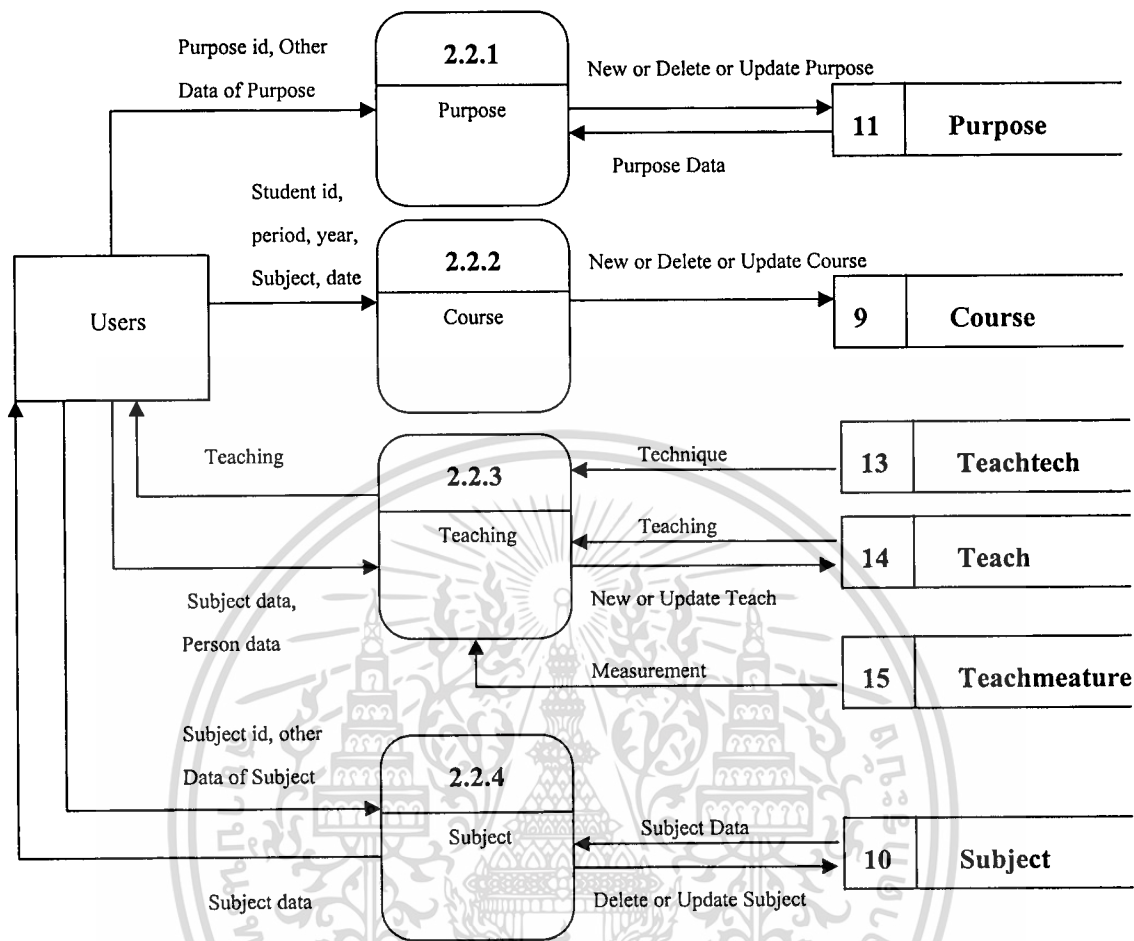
Purpose id, Other Data of Purpose

2.2.1

Purpose

New or Delete or Update Purpose

11 Purpose

Purpose Data

Student id, period, year, Subject, date

2.2.2

Course

New or Delete or Update Course

9 Course

Users

Teaching

2.2.3

Teaching

Technique

13 Teachtech

Teaching

14 Teach

New or Update Teach

Subject data, Person data

Measurement

15 Teachmeature

Subject id, other Data of Subject

2.2.4

Subject

Subject Data

10 Subject

Subject data

Delete or Update Subject